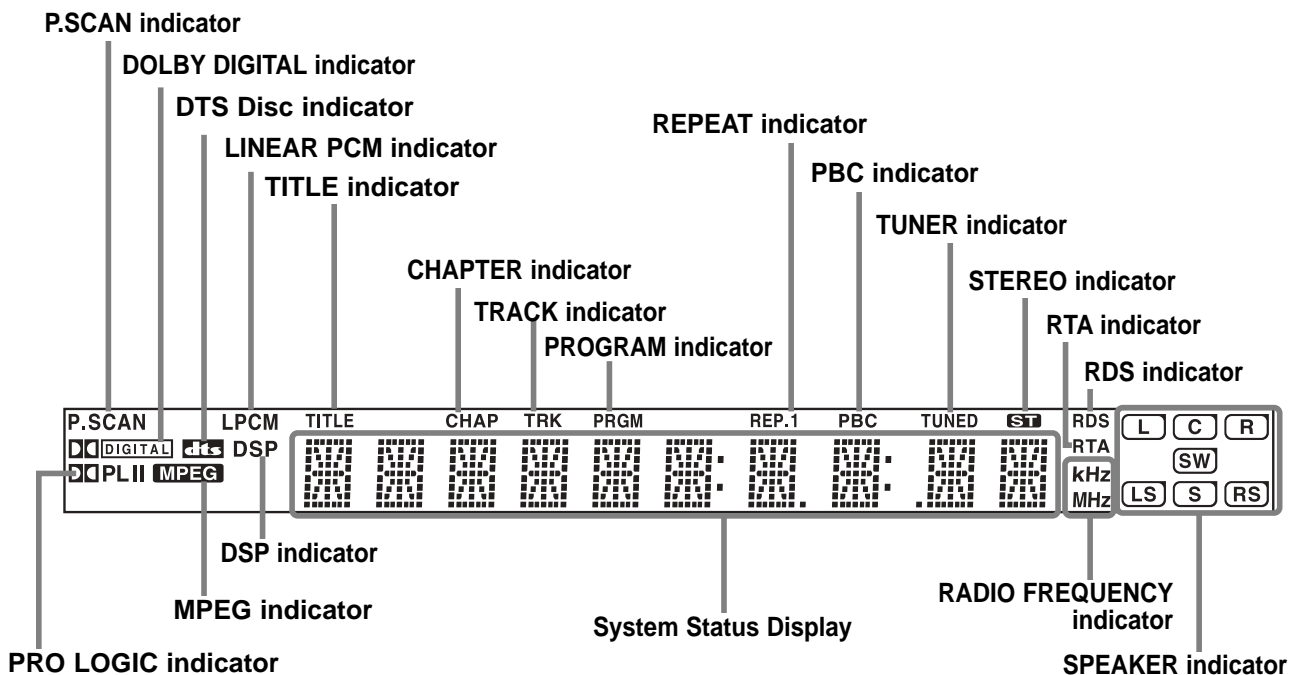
P.SCAN indicator
DOLBY DIGITAL indicator
DTS Disc indicator
LINEAR PCM indicator
TITLE indicator
REPEAT indicator
PBC indicator
TUNER indicator
CHAPTER indicator
TRACK indicator
PROGRAM indicator
STEREO indicator
RTA indicator
RDS indicator

P.SCAN LPCM TITLE CHAP TRK PRGM REP.1 PBC TUNED ST RDS
DIGITAL dts DSP RTA
PL II MPEG kHz MHz
L C R
SW
LS S RS

DSP indicator
MPEG indicator
System Status Display
RADIO FREQUENCY indicator
PRO LOGIC indicator
SPEAKER indicator